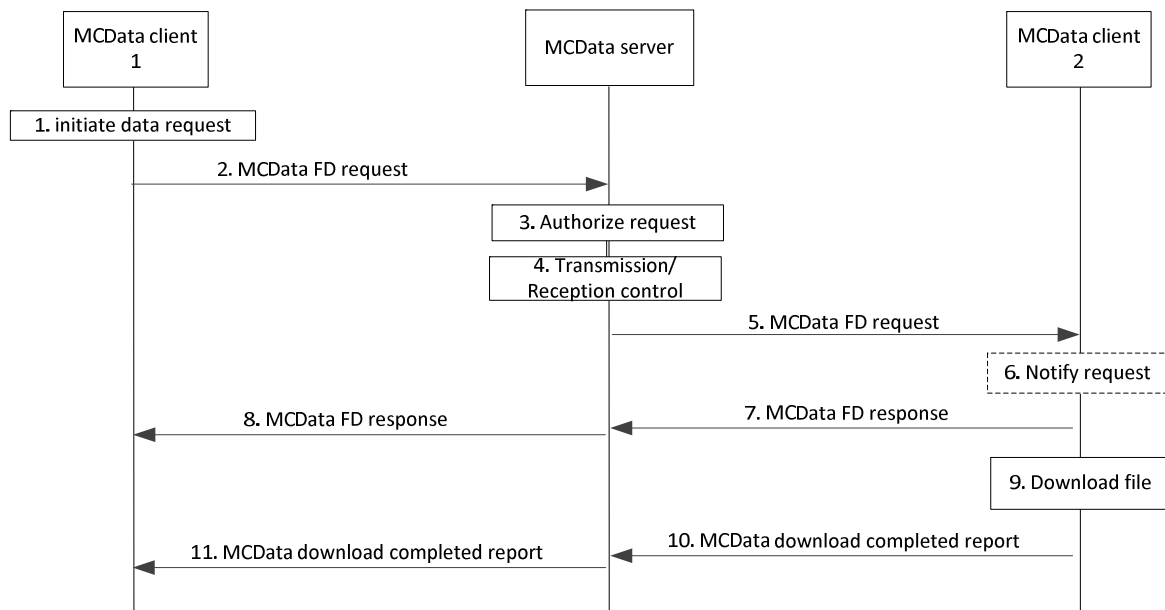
MCData client 1

MCData server

MCData client 2

1. initiate data request

2. MCData FD request

3. Authorize request

4. Transmission/ Reception control

5. MCData FD request

6. Notify request

7. MCData FD response

8. MCData FD response

9. Download file

10. MCData download completed report

11. MCData download completed report